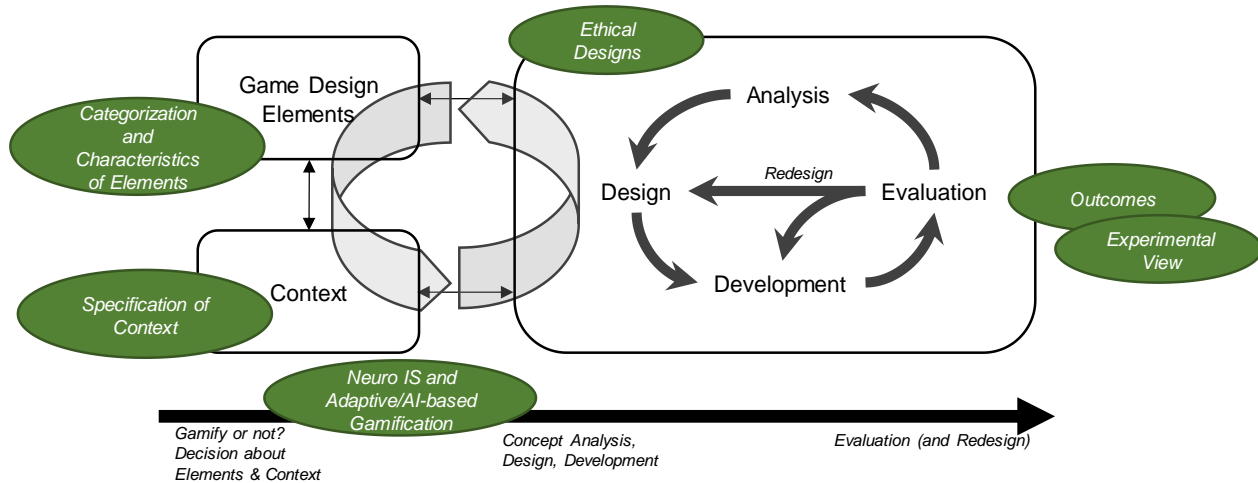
Ethical Designs

Game Design Elements

Categorization and Characteristics of Elements

Context

Specification of Context

Analysis

Redesign

Design

Evaluation

Development

Outcomes

Experimental View

Neuro IS and Adaptive/AI-based Gamification

Gamify or not? Decision about Elements & Context

Concept Analysis, Design, Development

Evaluation (and Redesign)